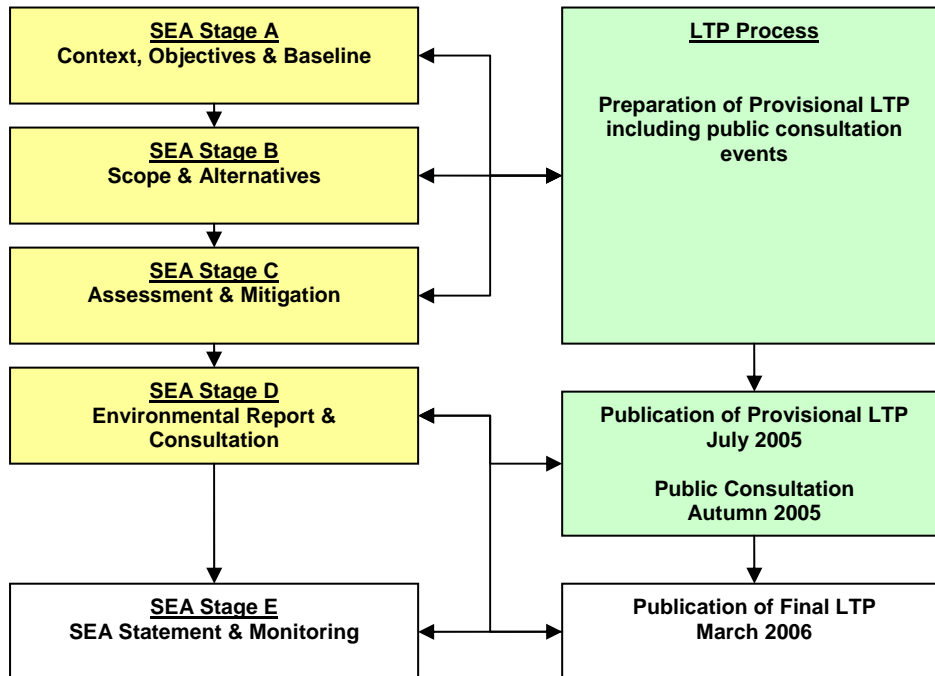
SEA Stage A
Context, Objectives & Baseline

SEA Stage B
Scope & Alternatives

SEA Stage C
Assessment & Mitigation

SEA Stage D
Environmental Report & Consultation

SEA Stage E
SEA Statement & Monitoring

LTP Process

Preparation of Provisional LTP including public consultation events

Publication of Provisional LTP
July 2005

Public Consultation
Autumn 2005

Publication of Final LTP
March 2006